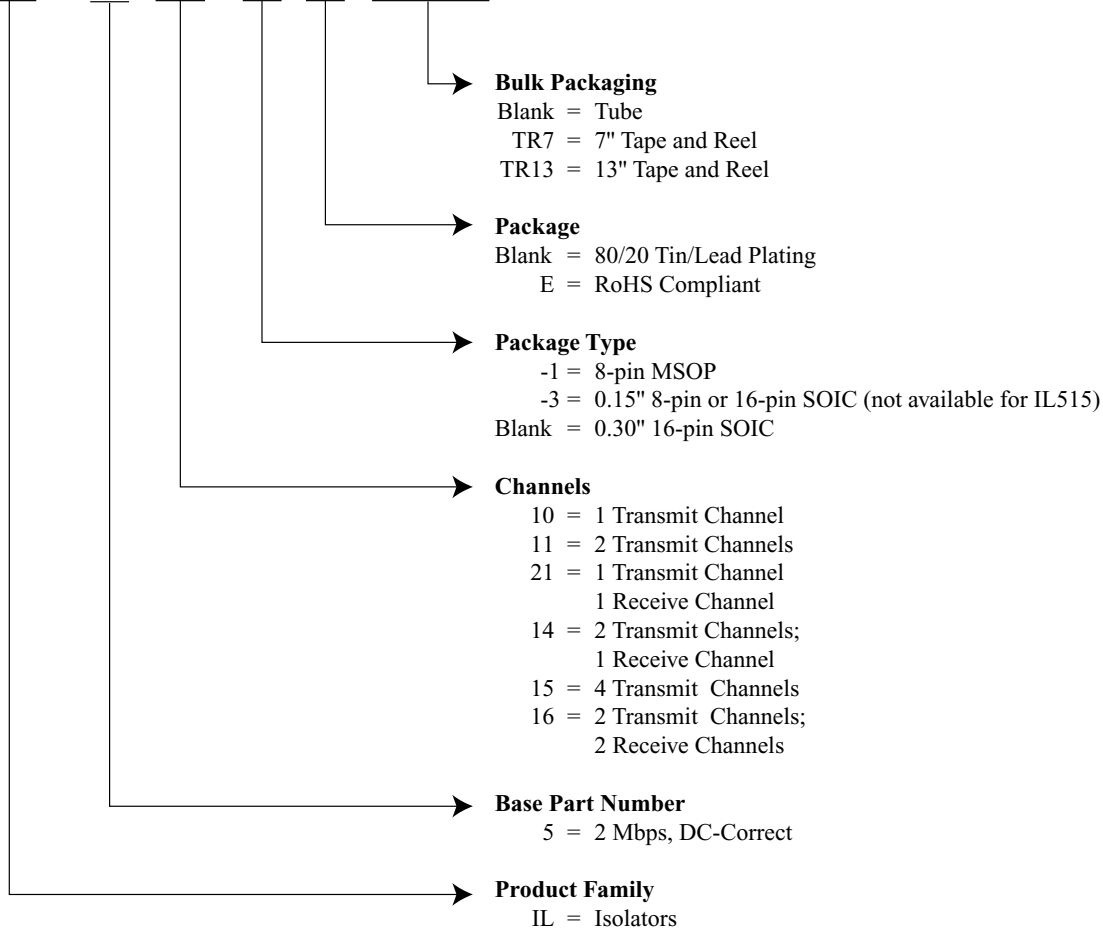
**Bulk Packaging**
Blank = Tube
TR7 = 7" Tape and Reel
TR13 = 13" Tape and Reel

**Package**
Blank = 80/20 Tin/Lead Plating
E = RoHS Compliant

**Package Type**
-1 = 8-pin MSOP
-3 = 0.15" 8-pin or 16-pin SOIC (not available for IL515)
Blank = 0.30" 16-pin SOIC

**Channels**
10 = 1 Transmit Channel
11 = 2 Transmit Channels
21 = 1 Transmit Channel
1 Receive Channel
14 = 2 Transmit Channels;
1 Receive Channel
15 = 4 Transmit Channels
16 = 2 Transmit Channels;
2 Receive Channels

**Base Part Number**
5 = 2 Mbps, DC-Correct

**Product Family**
IL = Isolators